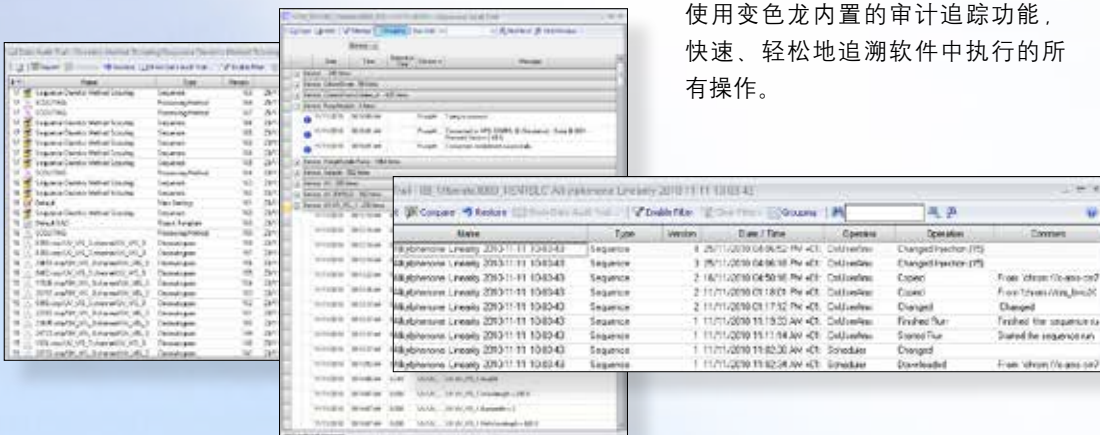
使用变色龙内置的审计追踪功能，快速、轻松地追溯软件中执行的所有操作。

Trail | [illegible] All ephenone Linearity 2010-11-11 10:03:43

Compare  Restore  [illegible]  Enable Filter  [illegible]  Grouping

| Name | Type | Version | Date / Time | Operator | Operation | Comment |
|---|---|---|---|---|---|---|
| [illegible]ephenone Linearity 2010-11-11 10:03:43 | Sequence | 4 | 25/11/2010 04:06:52 PM +01 | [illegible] | Changed Injection (95) | |
| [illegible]ephenone Linearity 2010-11-11 10:03:43 | Sequence | 3 | 25/11/2010 04:06:16 PM +01 | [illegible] | Changed Injection (95) | |
| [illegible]ephenone Linearity 2010-11-11 10:03:43 | Sequence | 2 | 18/11/2010 04:50:16 PM +01 | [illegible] | Copied | From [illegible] |
| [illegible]ephenone Linearity 2010-11-11 10:03:43 | Sequence | 2 | 11/11/2010 01:18:01 PM +01 | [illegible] | Copied | From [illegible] |
| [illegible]ephenone Linearity 2010-11-11 10:03:43 | Sequence | 2 | 11/11/2010 01:17:52 PM +01 | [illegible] | Changed | Changed |
| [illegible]ephenone Linearity 2010-11-11 10:03:43 | Sequence | 1 | 11/11/2010 11:15:33 AM +01 | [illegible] | Finished Run | Finished the sequence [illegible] |
| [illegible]ephenone Linearity 2010-11-11 10:03:43 | Sequence | 1 | 11/11/2010 11:11:14 AM +01 | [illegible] | Started Run | Started the sequence run |
| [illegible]ephenone Linearity 2010-11-11 10:03:43 | Sequence | 1 | 11/11/2010 11:02:30 AM +01 | Scheduler | Changed | |
| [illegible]ephenone Linearity 2010-11-11 10:03:43 | Sequence | 1 | 11/11/2010 11:02:34 AM +01 | Scheduler | Downloaded | From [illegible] |